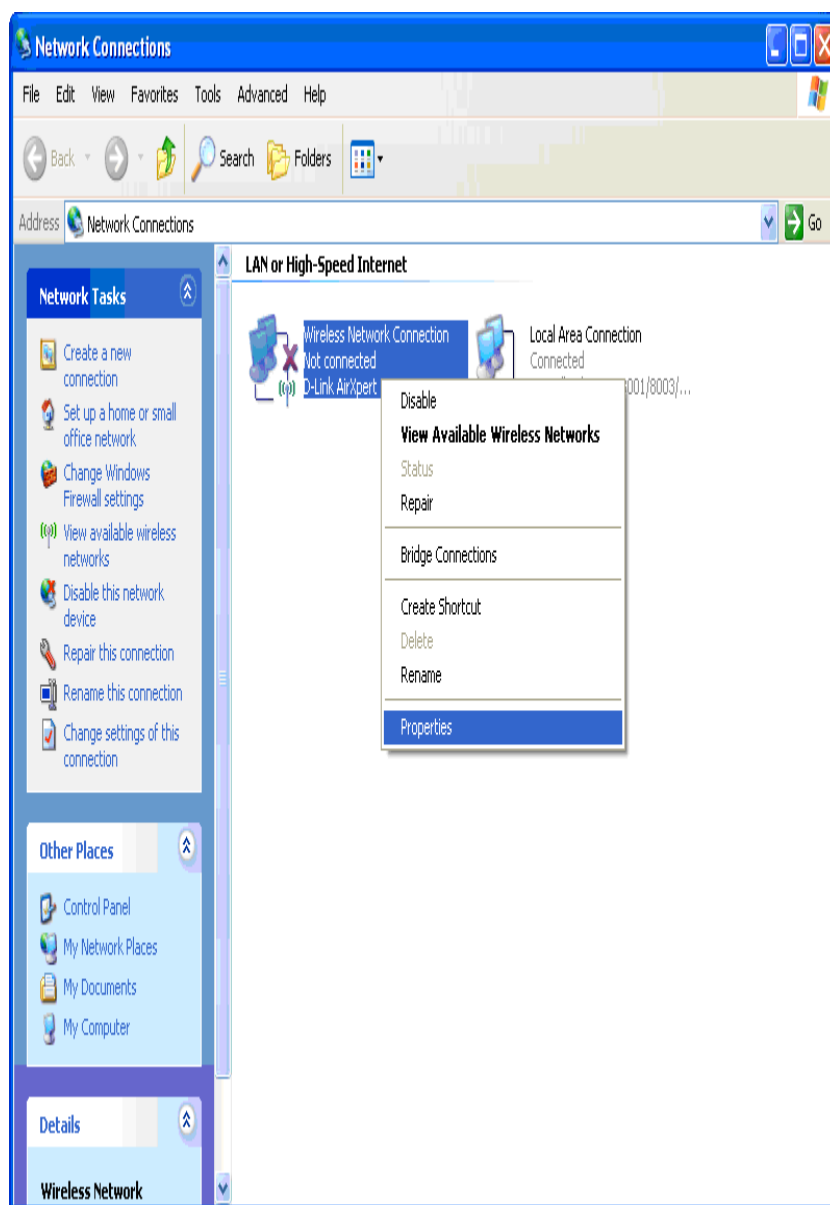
Network Connections

File Edit View Favorites Tools Advanced Help

Back Search Folders

Address Network Connections Go

Network Tasks

Create a new connection

Set up a home or small office network

Change Windows Firewall settings

View available wireless networks

Disable this network device

Repair this connection

Rename this connection

Change settings of this connection

Other Places

Control Panel

My Network Places

My Documents

My Computer

Details

Wireless Network

LAN or High-Speed Internet

Wireless Network Connection
Not connected
D-Link AirXpert

Local Area Connection
Connected
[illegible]001/8003/...

Disable
View Available Wireless Networks
Status
Repair
Bridge Connections
Create Shortcut
Delete
Rename
Properties